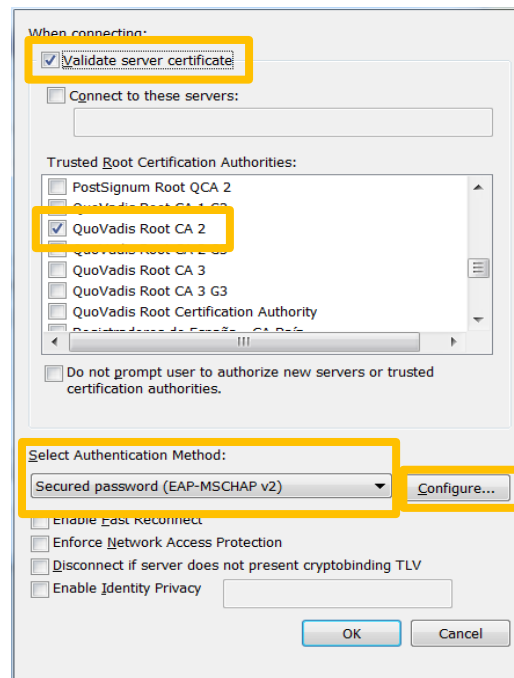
When connecting:

Validate server certificate

Connect to these servers:

Trusted Root Certification Authorities:

PostSignum Root QCA 2

QuoVadis Root CA 1 G3

QuoVadis Root CA 2

QuoVadis Root CA 2 G3

QuoVadis Root CA 3

QuoVadis Root CA 3 G3

QuoVadis Root Certification Authority

Registradores de España - CA Raíz

III

Do not prompt user to authorize new servers or trusted certification authorities.

Select Authentication Method:

Secured password (EAP-MSCHAP v2)

Configure...

Enable Fast Reconnect

Enforce Network Access Protection

Disconnect if server does not present cryptobinding TLV

Enable Identity Privacy

OK

Cancel